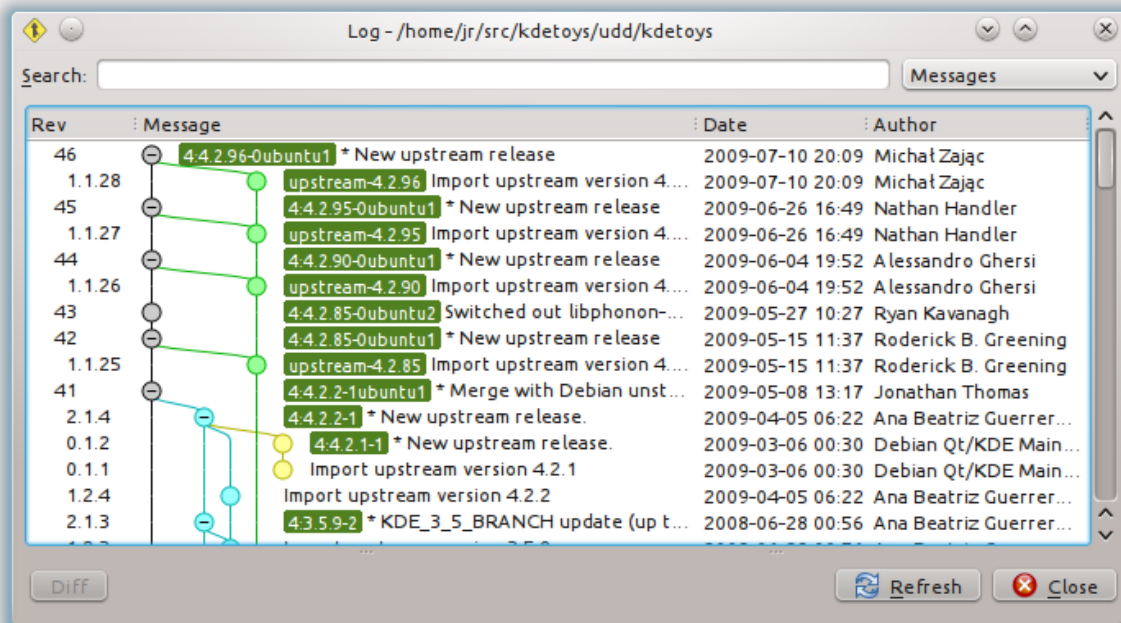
Log – /home/jr/src/kdetoys/udd/kdetoys

Search: Messages

| Rev | Message | Date | Author |
|---|---|---|---|
| 46 | 4:4.2.96-0ubuntu1 * New upstream release | 2009-07-10 20:09 | Michał Zając |
| 1.1.28 | upstream-4.2.96 Import upstream version 4.… | 2009-07-10 20:09 | Michał Zając |
| 45 | 4:4.2.95-0ubuntu1 * New upstream release | 2009-06-26 16:49 | Nathan Handler |
| 1.1.27 | upstream-4.2.95 Import upstream version 4.… | 2009-06-26 16:49 | Nathan Handler |
| 44 | 4:4.2.90-0ubuntu1 * New upstream release | 2009-06-04 19:52 | Alessandro Ghersi |
| 1.1.26 | upstream-4.2.90 Import upstream version 4.… | 2009-06-04 19:52 | Alessandro Ghersi |
| 43 | 4:4.2.85-0ubuntu2 Switched out libphonon-… | 2009-05-27 10:27 | Ryan Kavanagh |
| 42 | 4:4.2.85-0ubuntu1 * New upstream release | 2009-05-15 11:37 | Roderick B. Greening |
| 1.1.25 | upstream-4.2.85 Import upstream version 4.… | 2009-05-15 11:37 | Roderick B. Greening |
| 41 | 4:4.2.2-1ubuntu1 * Merge with Debian unst… | 2009-05-08 13:17 | Jonathan Thomas |
| 2.1.4 | 4:4.2.2-1 * New upstream release. | 2009-04-05 06:22 | Ana Beatriz Guerrer… |
| 0.1.2 | 4:4.2.1-1 * New upstream release. | 2009-03-06 00:30 | Debian Qt/KDE Main… |
| 0.1.1 | Import upstream version 4.2.1 | 2009-03-06 00:30 | Debian Qt/KDE Main… |
| 1.2.4 | Import upstream version 4.2.2 | 2009-04-05 06:22 | Ana Beatriz Guerrer… |
| 2.1.3 | 4:3.5.9-2 * KDE_3_5_BRANCH update (up t… | 2008-06-28 00:56 | Ana Beatriz Guerrer… |

Diff Refresh Close